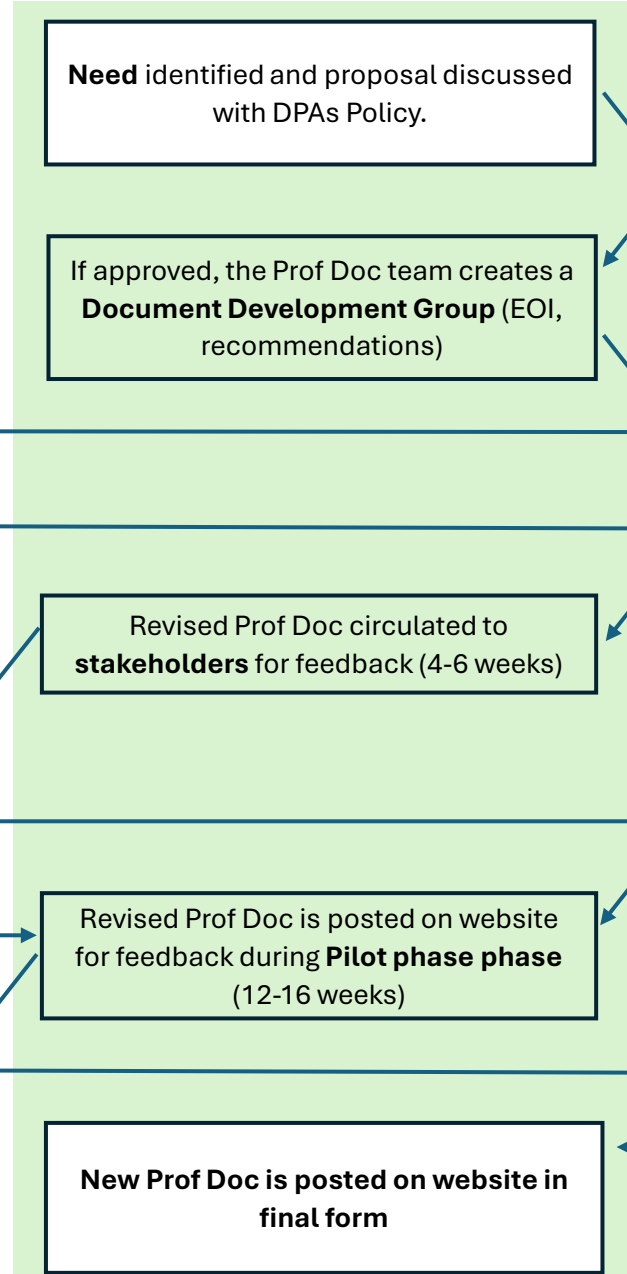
**Need** identified and proposal discussed with DPAs Policy.

If approved, the Prof Doc team creates a **Document Development Group** (EOI, recommendations)

Revised Prof Doc circulated to **stakeholders** for feedback (4-6 weeks)

Revised Prof Doc is posted on website for feedback during **Pilot phase phase** (12-16 weeks)

**New Prof Doc is posted on website in final form**